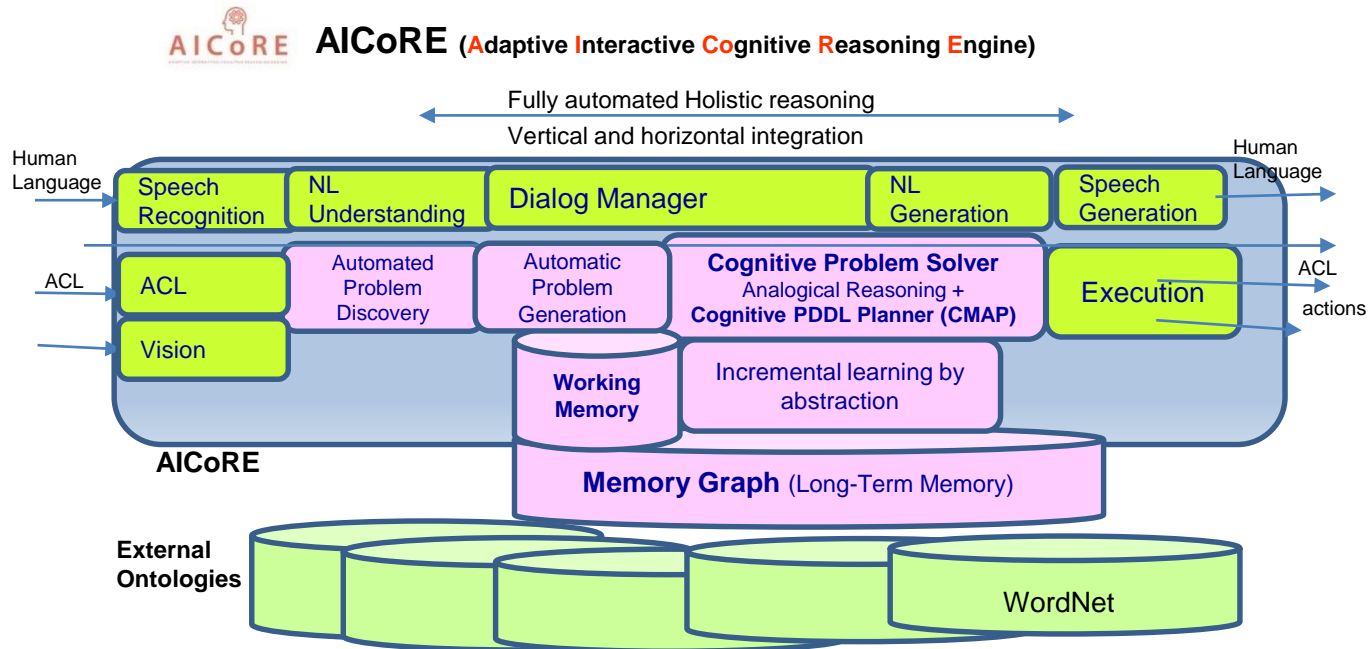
AICoRE

AICoRE (Adaptive Interactive Cognitive Reasoning Engine)

Fully automated Holistic reasoning

Vertical and horizontal integration

Human Language

Speech Recognition

NL Understanding

Dialog Manager

NL Generation

Speech Generation

Human Language

ACL

ACL

Automated Problem Discovery

Automatic Problem Generation

Cognitive Problem Solver
Analogical Reasoning +
Cognitive PDDL Planner (CMAP)

Execution

ACL

actions

Vision

Working Memory

Incremental learning by abstraction

AICoRE

Memory Graph (Long-Term Memory)

External Ontologies

WordNet